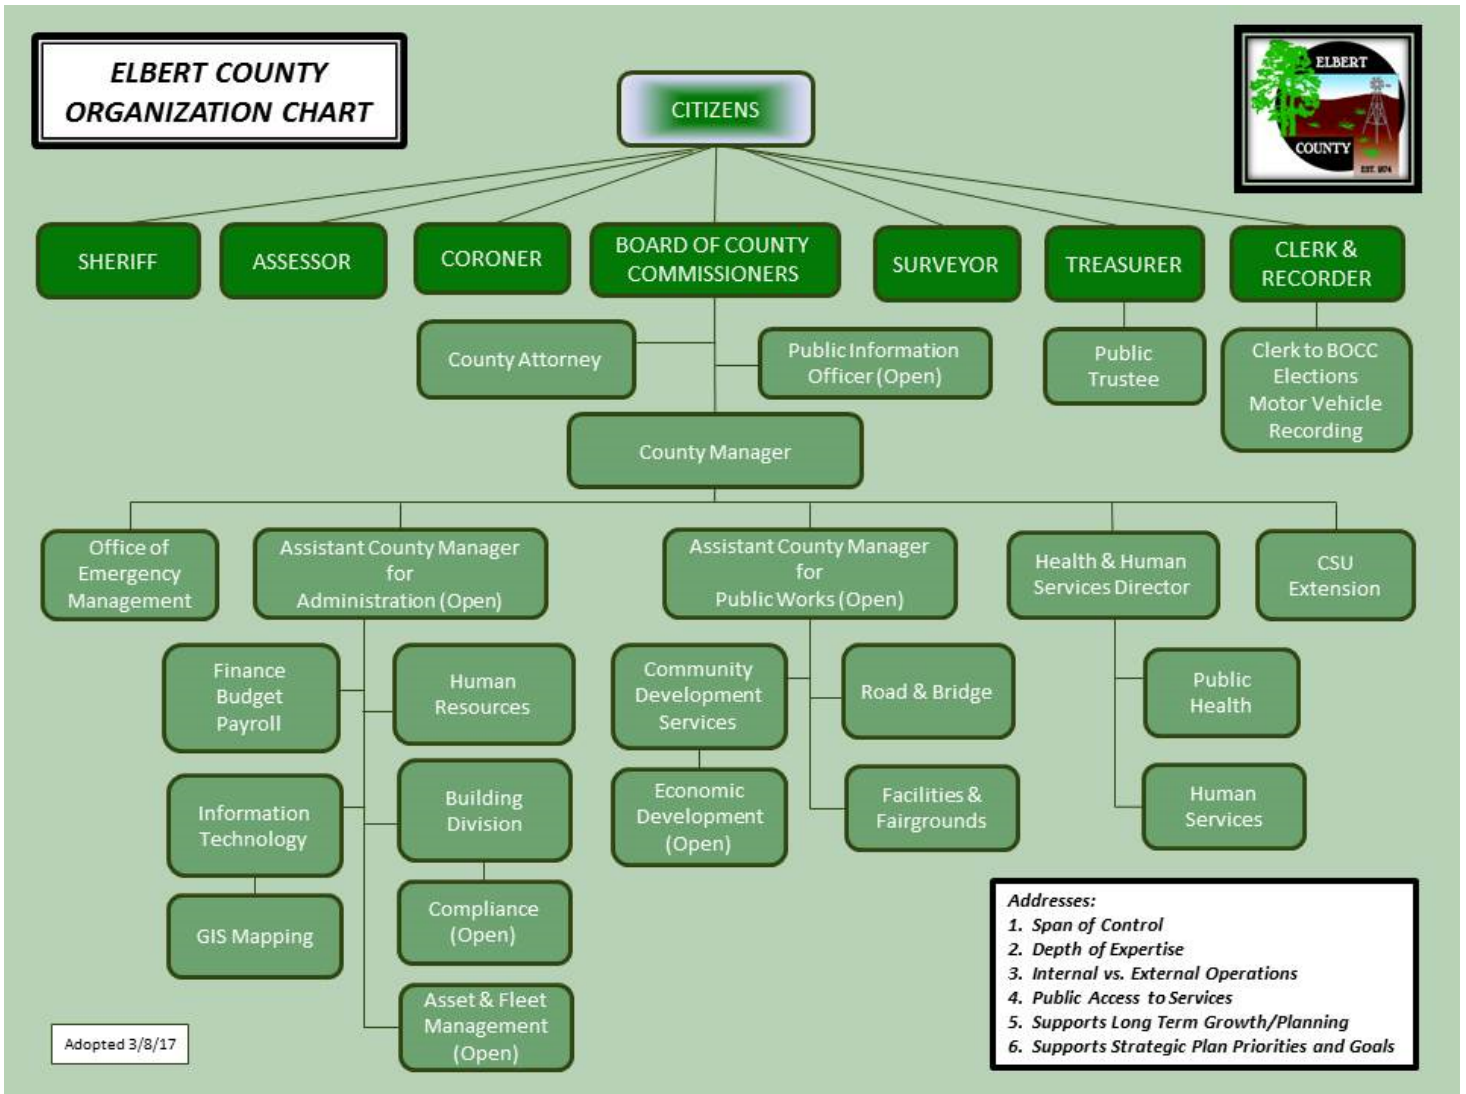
ELBERT COUNTY ORGANIZATION CHART

CITIZENS

ELBERT COUNTY EST. 1874

SHERIFF

ASSESSOR

CORONER

BOARD OF COUNTY COMMISSIONERS

SURVEYOR

TREASURER

CLERK & RECORDER

County Attorney

Public Information Officer (Open)

Public Trustee

Clerk to BOCC Elections Motor Vehicle Recording

County Manager

Office of Emergency Management

Assistant County Manager for Administration (Open)

Assistant County Manager for Public Works (Open)

Health & Human Services Director

CSU Extension

Finance Budget Payroll

Human Resources

Community Development Services

Road & Bridge

Public Health

Information Technology

Building Division

Economic Development (Open)

Facilities & Fairgrounds

Human Services

GIS Mapping

Compliance (Open)

Asset & Fleet Management (Open)

Addresses:
1. Span of Control
2. Depth of Expertise
3. Internal vs. External Operations
4. Public Access to Services
5. Supports Long Term Growth/Planning
6. Supports Strategic Plan Priorities and Goals

Adopted 3/8/17